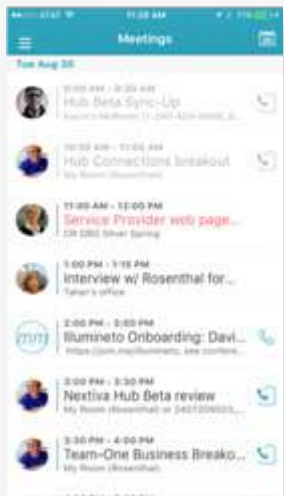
••○○○ AT&T 11:28 AM 77%

Meetings

Tue Aug 30

9:00 AM - 9:30 AM
Hub Beta Sync-Up
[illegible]

10:00 AM - 11:00 AM
Hub Connections breakout
My Room (Rosenthal)

11:00 AM - 12:00 PM
Service Provider web page...
CR 080 Silver Spring

1:00 PM - 1:15 PM
Interview w/ Rosenthal for...
Tahar's office

2:00 PM - 3:00 PM
Illumineto Onboarding: Davi...
https://join.me/illumineto; see confere...

2:00 PM - 3:30 PM
Nextiva Hub Beta review
My Room (Rosenthal) or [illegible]

3:30 PM - 4:00 PM
Team-One Business Breako...
My Room (Rosenthal)